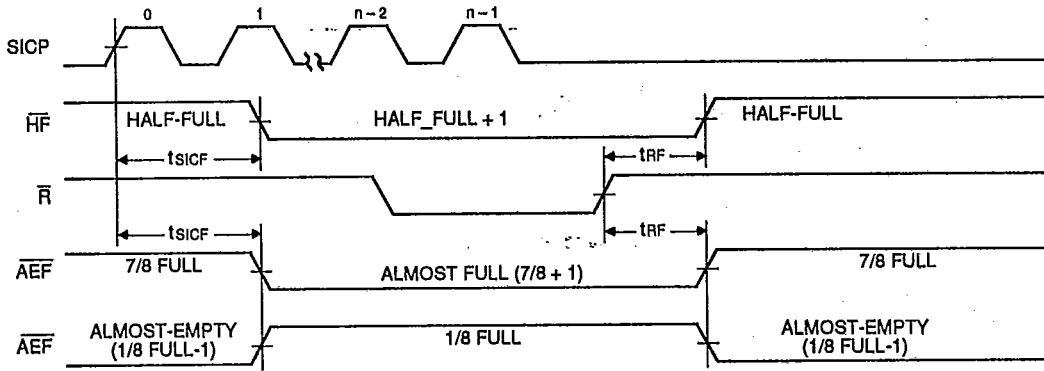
0 1 n-2 n-1

SICP

$\overline{HF}$

HALF-FULL

HALF_FULL + 1

HALF-FULL

$t_{SICF}$

$t_{RF}$

$\overline{R}$

$t_{SICF}$

$t_{RF}$

$\overline{AEF}$

7/8 FULL

ALMOST FULL (7/8 + 1)

7/8 FULL

$\overline{AEF}$

ALMOST-EMPTY (1/8 FULL-1)

1/8 FULL

ALMOST-EMPTY (1/8 FULL-1)